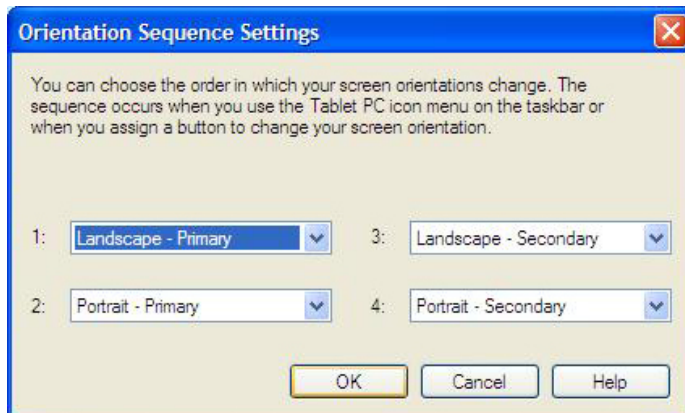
Orientation Sequence Settings

You can choose the order in which your screen orientations change. The sequence occurs when you use the Tablet PC icon menu on the taskbar or when you assign a button to change your screen orientation.

1: Landscape - Primary

3: Landscape - Secondary

2: Portrait - Primary

4: Portrait - Secondary

OK Cancel Help